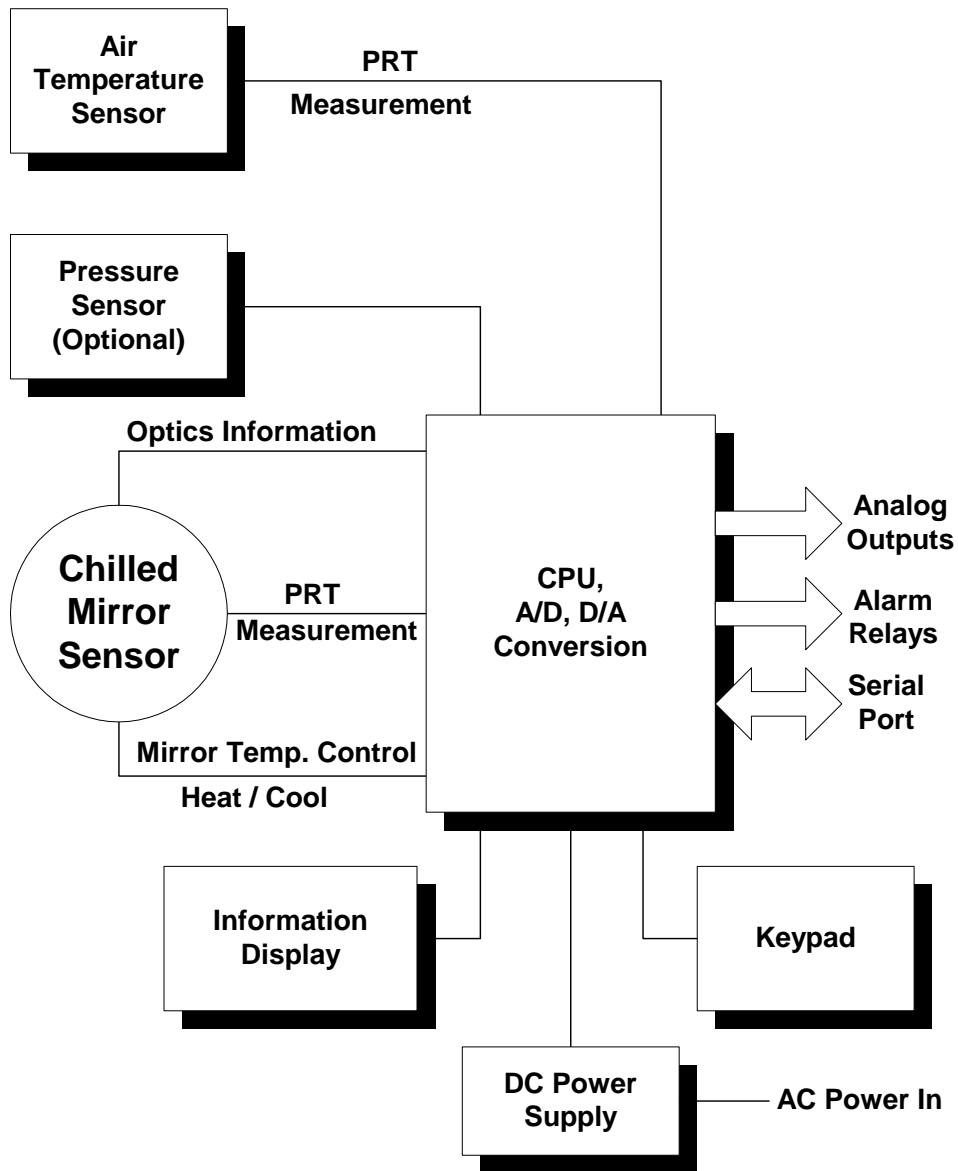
Air Temperature Sensor

PRT Measurement

Pressure Sensor (Optional)

Optics Information

Chilled Mirror Sensor

PRT Measurement

Mirror Temp. Control

Heat / Cool

CPU, A/D, D/A Conversion

Analog Outputs

Alarm Relays

Serial Port

Information Display

Keypad

DC Power Supply

AC Power In